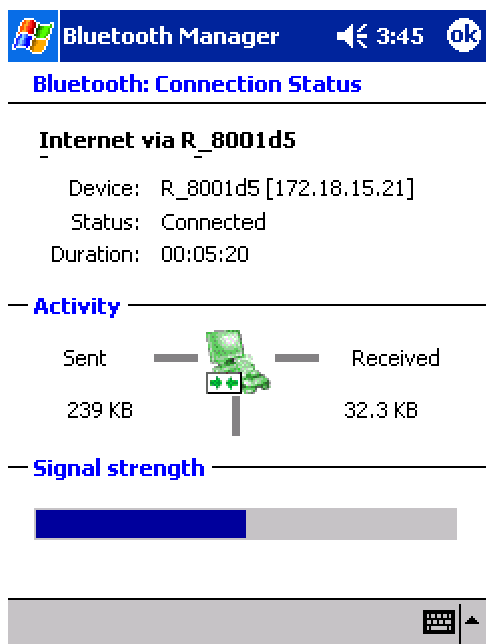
Bluetooth Manager 3:45 ok

Bluetooth: Connection Status

Internet via R_8001d5

Device: R_8001d5 [172.18.15.21]
Status: Connected
Duration: 00:05:20

Activity

Sent
239 KB

Received
32.3 KB

Signal strength